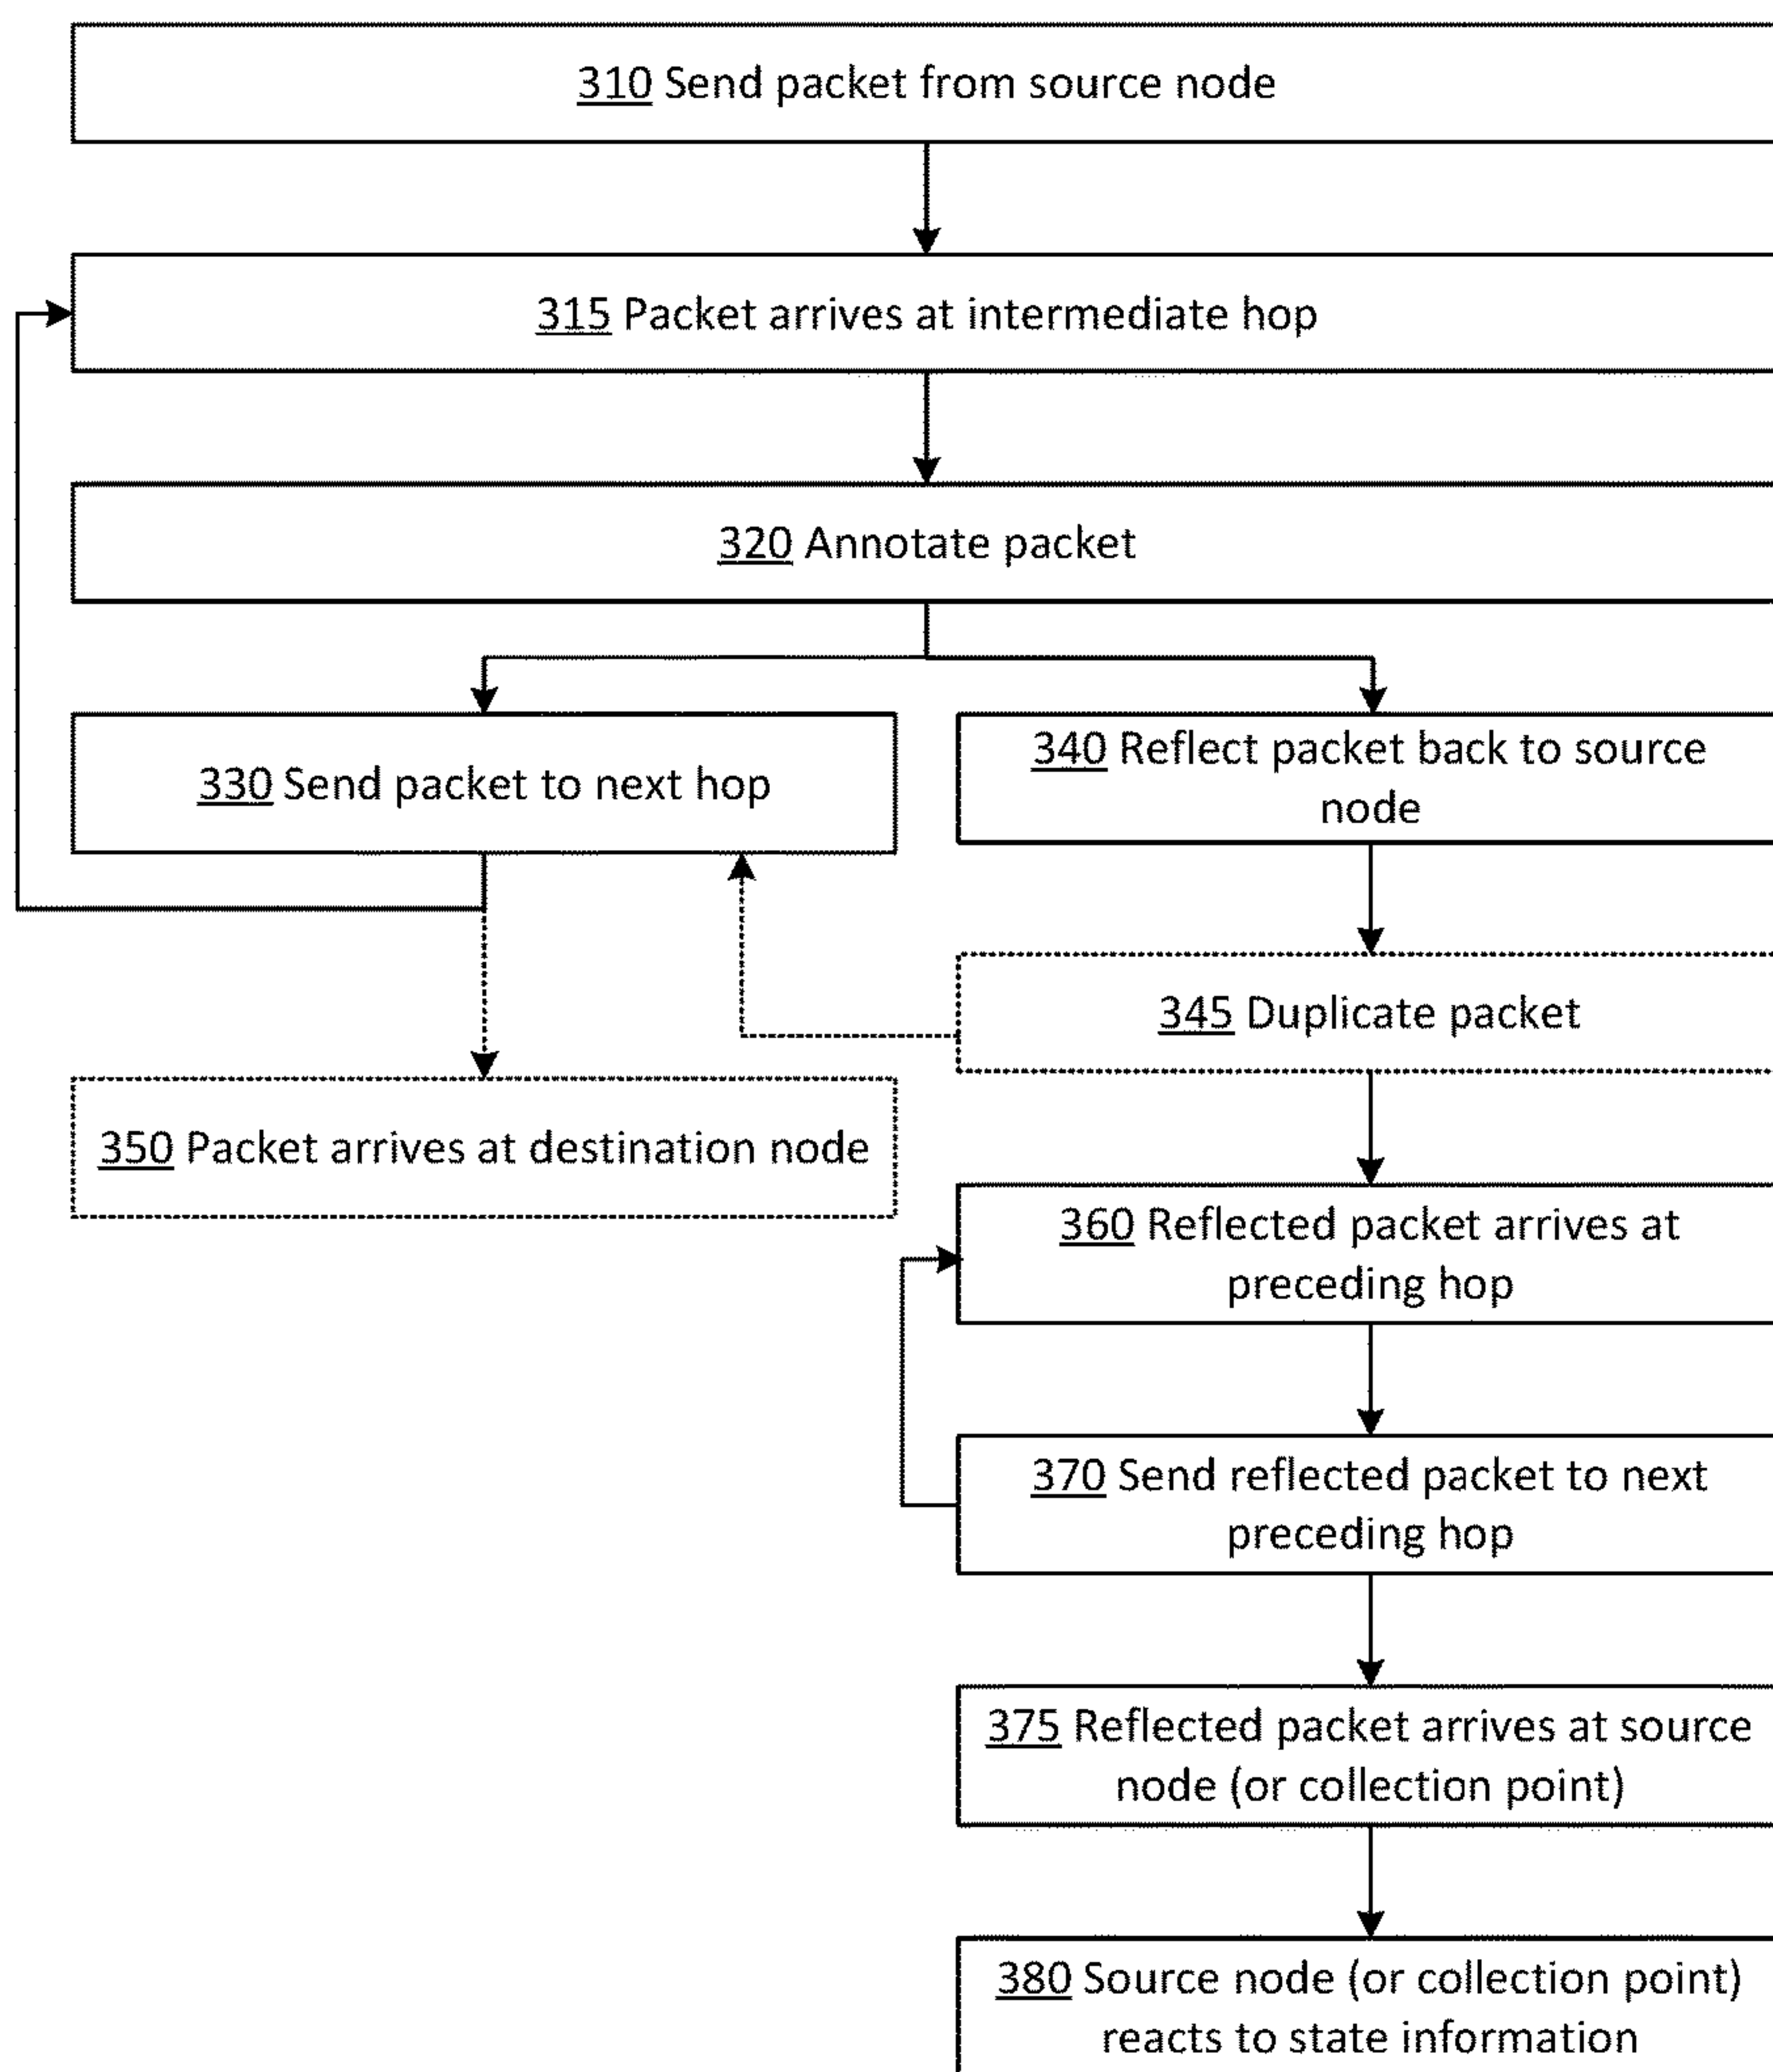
310 Send packet from source node

315 Packet arrives at intermediate hop

320 Annotate packet

330 Send packet to next hop

340 Reflect packet back to source node

345 Duplicate packet

350 Packet arrives at destination node

360 Reflected packet arrives at preceding hop

370 Send reflected packet to next preceding hop

375 Reflected packet arrives at source node (or collection point)

380 Source node (or collection point) reacts to state information